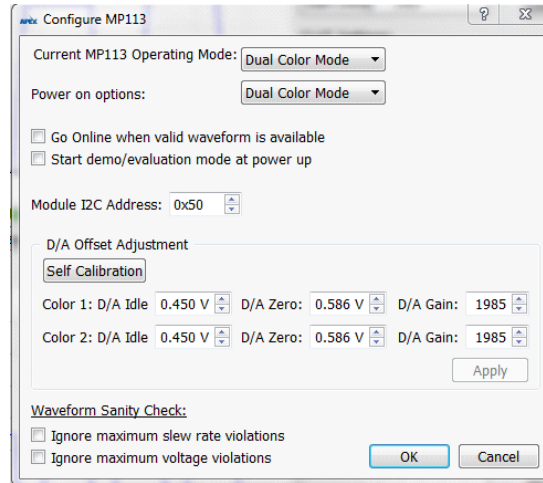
apex Configure MP113

?
X

Current MP113 Operating Mode: Dual Color Mode

Power on options: Dual Color Mode

Go Online when valid waveform is available
Start demo/evaluation mode at power up

Module I2C Address: 0x50

D/A Offset Adjustment
Self Calibration

Color 1: D/A Idle 0.450 V D/A Zero: 0.586 V D/A Gain: 1985
Color 2: D/A Idle 0.450 V D/A Zero: 0.586 V D/A Gain: 1985

Apply

Waveform Sanity Check:
Ignore maximum slew rate violations
Ignore maximum voltage violations

OK
Cancel